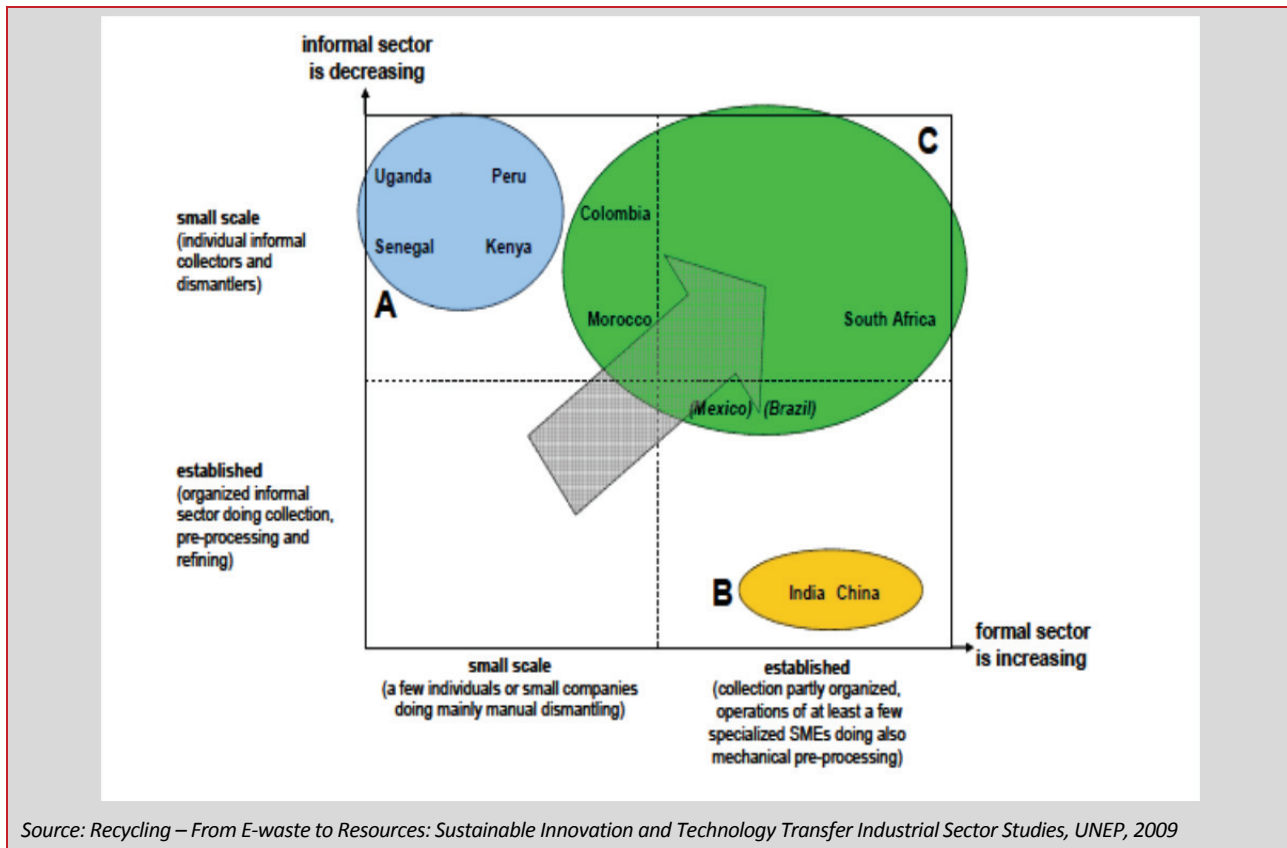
informal sector is decreasing

C

Uganda

Peru

Colombia

small scale
(individual informal collectors and dismantlers)

Senegal

Kenya

A

Morocco

South Africa

(Mexico)

(Brazil)

established
(organized informal sector doing collection, pre-processing and refining)

B

India China

formal sector is increasing

small scale
(a few individuals or small companies doing mainly manual dismantling)

established
(collection partly organized, operations of at least a few specialized SMEs doing also mechanical pre-processing)

Source: Recycling – From E-waste to Resources: Sustainable Innovation and Technology Transfer Industrial Sector Studies, UNEP, 2009